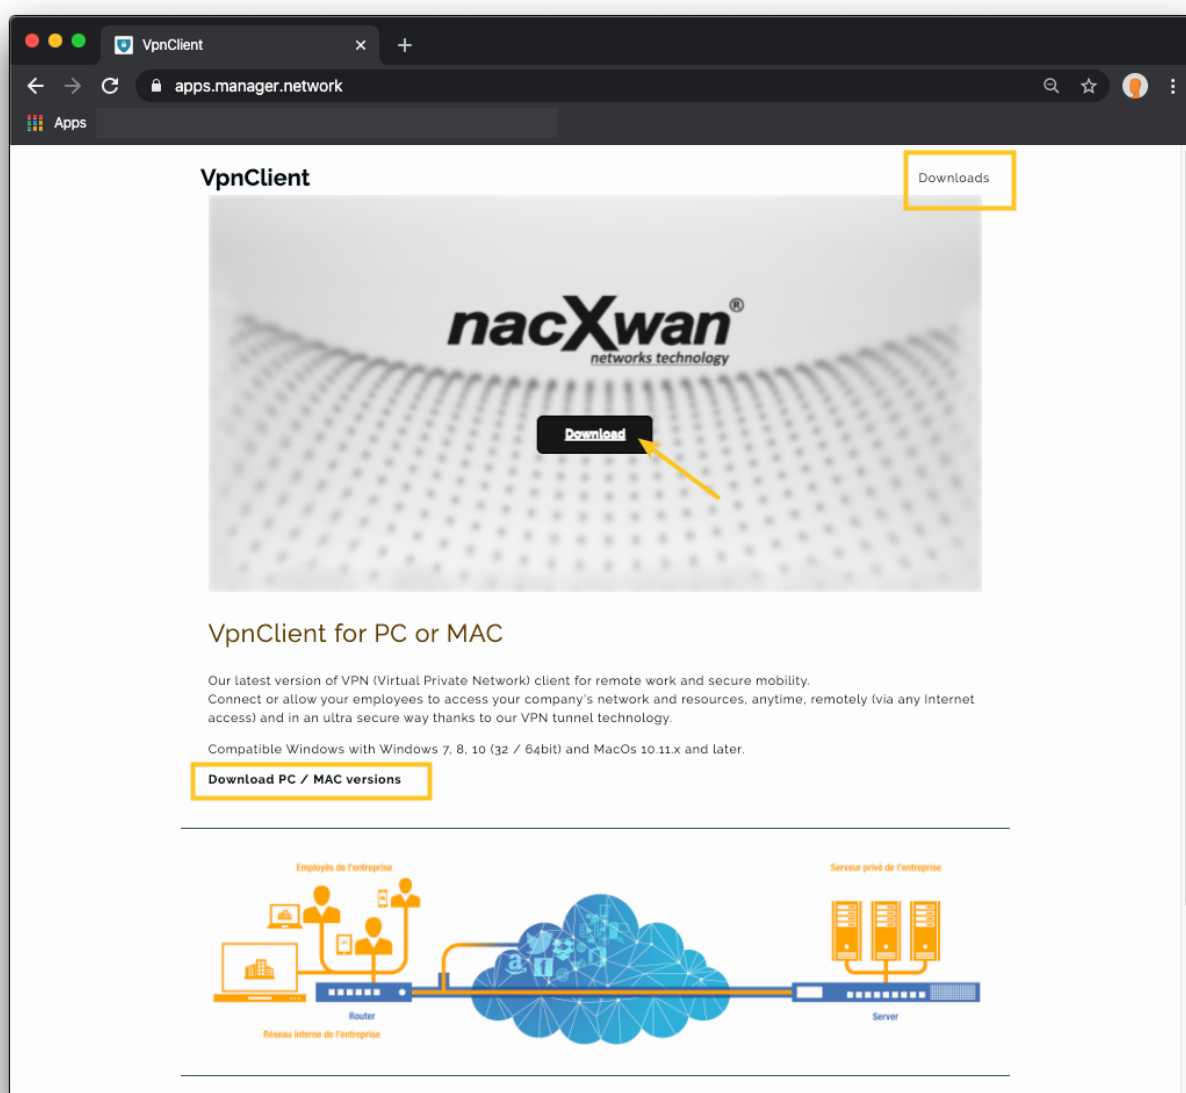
VpnClient

apps.manager.network

Apps

VpnClient

Downloads

nacXwan®
networks technology

Download

VpnClient for PC or MAC

Our latest version of VPN (Virtual Private Network) client for remote work and secure mobility.
Connect or allow your employees to access your company's network and resources, anytime, remotely (via any Internet access) and in an ultra secure way thanks to our VPN tunnel technology.

Compatible Windows with Windows 7, 8, 10 (32 / 64bit) and MacOs 10.11.x and later.

Download PC / MAC versions

Employés de l'entreprise

Serveur privé de l'entreprise

Router

Réseau interne de l'entreprise

Server